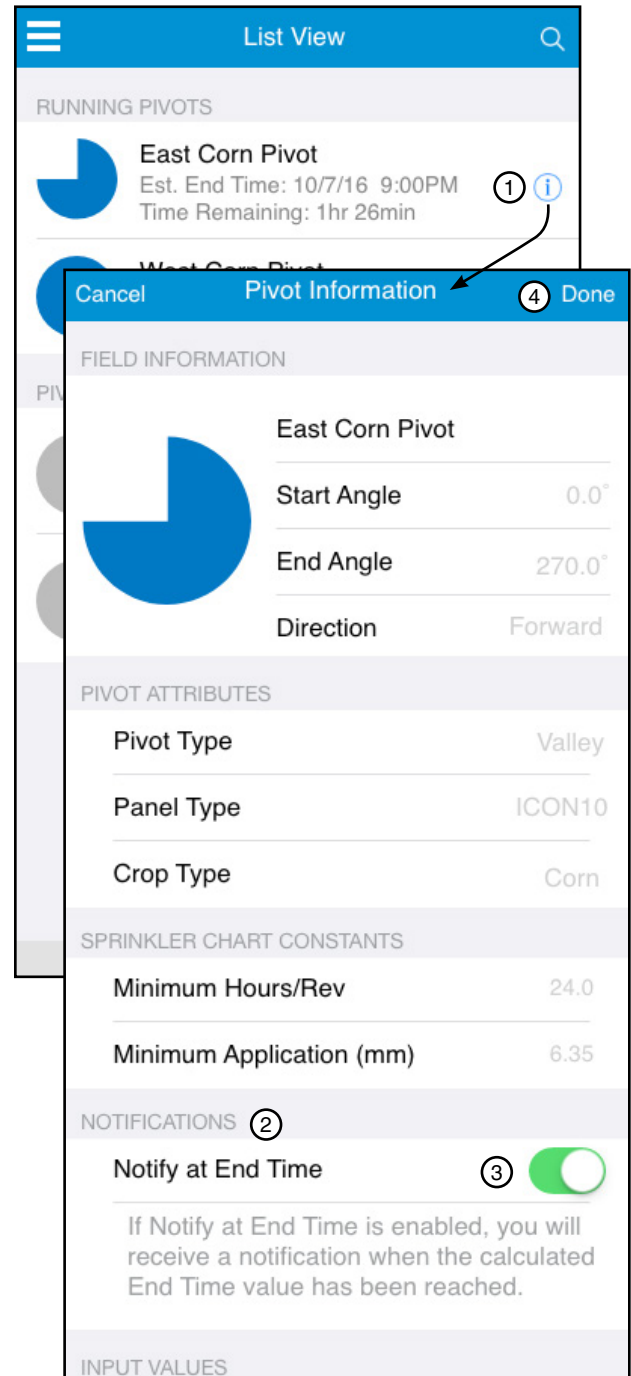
List View

RUNNING PIVOTS

East Corn Pivot
Est. End Time: 10/7/16 9:00PM
Time Remaining: 1hr 26min

1 i

West Corn Pivot

PIV

Cancel Pivot Information 4 Done

FIELD INFORMATION

East Corn Pivot

Start Angle 0.0°

End Angle 270.0°

Direction Forward

PIVOT ATTRIBUTES

Pivot Type Valley

Panel Type ICON10

Crop Type Corn

SPRINKLER CHART CONSTANTS

Minimum Hours/Rev 24.0

Minimum Application (mm) 6.35

NOTIFICATIONS 2

Notify at End Time 3

If Notify at End Time is enabled, you will receive a notification when the calculated End Time value has been reached.

INPUT VALUES